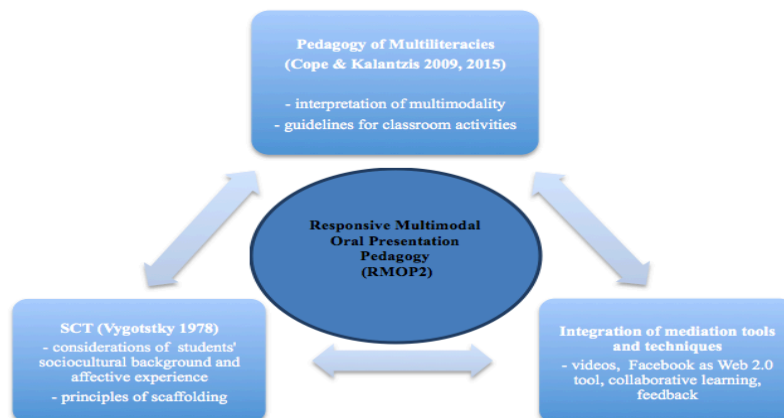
Pedagogy of Multiliteracies
(Cope & Kalantzis 2009, 2015)

- interpretation of multimodality
- guidelines for classroom activities

Responsive Multimodal Oral Presentation Pedagogy (RMOP2)

SCT (Vygotstky 1978)
- considerations of students' sociocultural background and affective experience
- principles of scaffolding

Integration of mediation tools and techniques
- videos, Facebook as Web 2.0 tool, collaborative learning, feedback